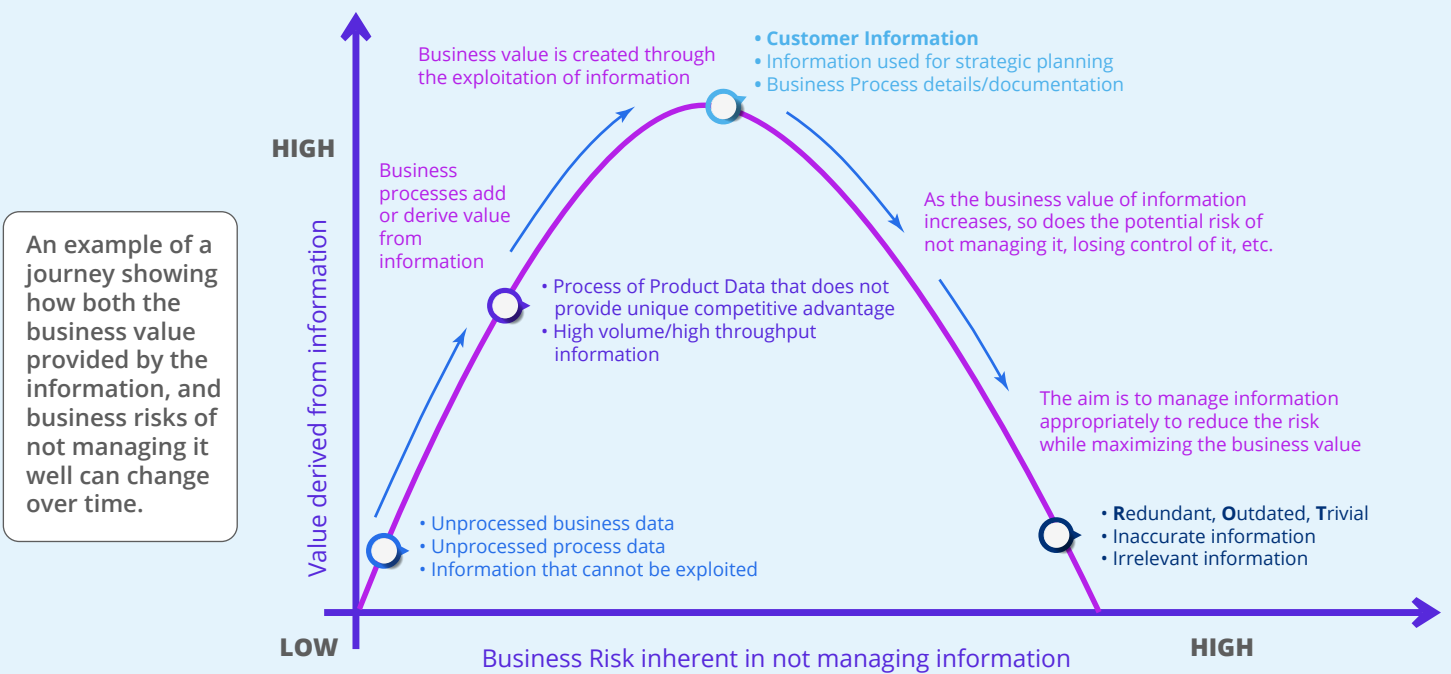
An example of a journey showing how both the business value provided by the information, and business risks of not managing it well can change over time.

HIGH

Value derived from information

LOW

Business value is created through the exploitation of information

• Customer Information
• Information used for strategic planning
• Business Process details/documentation

Business processes add or derive value from information

As the business value of information increases, so does the potential risk of not managing it, losing control of it, etc.

• Process of Product Data that does not provide unique competitive advantage
• High volume/high throughput information

The aim is to manage information appropriately to reduce the risk while maximizing the business value

• Unprocessed business data
• Unprocessed process data
• Information that cannot be exploited

• Redundant, Outdated, Trivial
• Inaccurate information
• Irrelevant information

Business Risk inherent in not managing information

HIGH